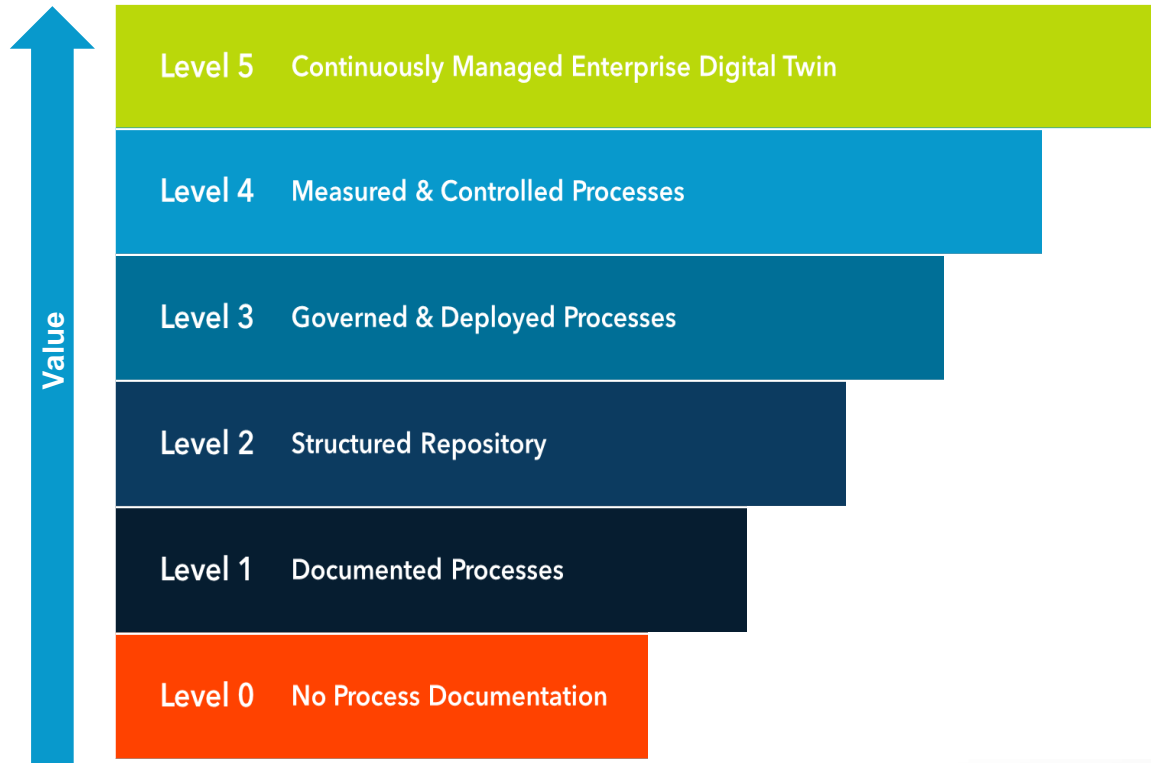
Value

Level 5 Continuously Managed Enterprise Digital Twin

Level 4 Measured & Controlled Processes

Level 3 Governed & Deployed Processes

Level 2 Structured Repository

Level 1 Documented Processes

Level 0 No Process Documentation